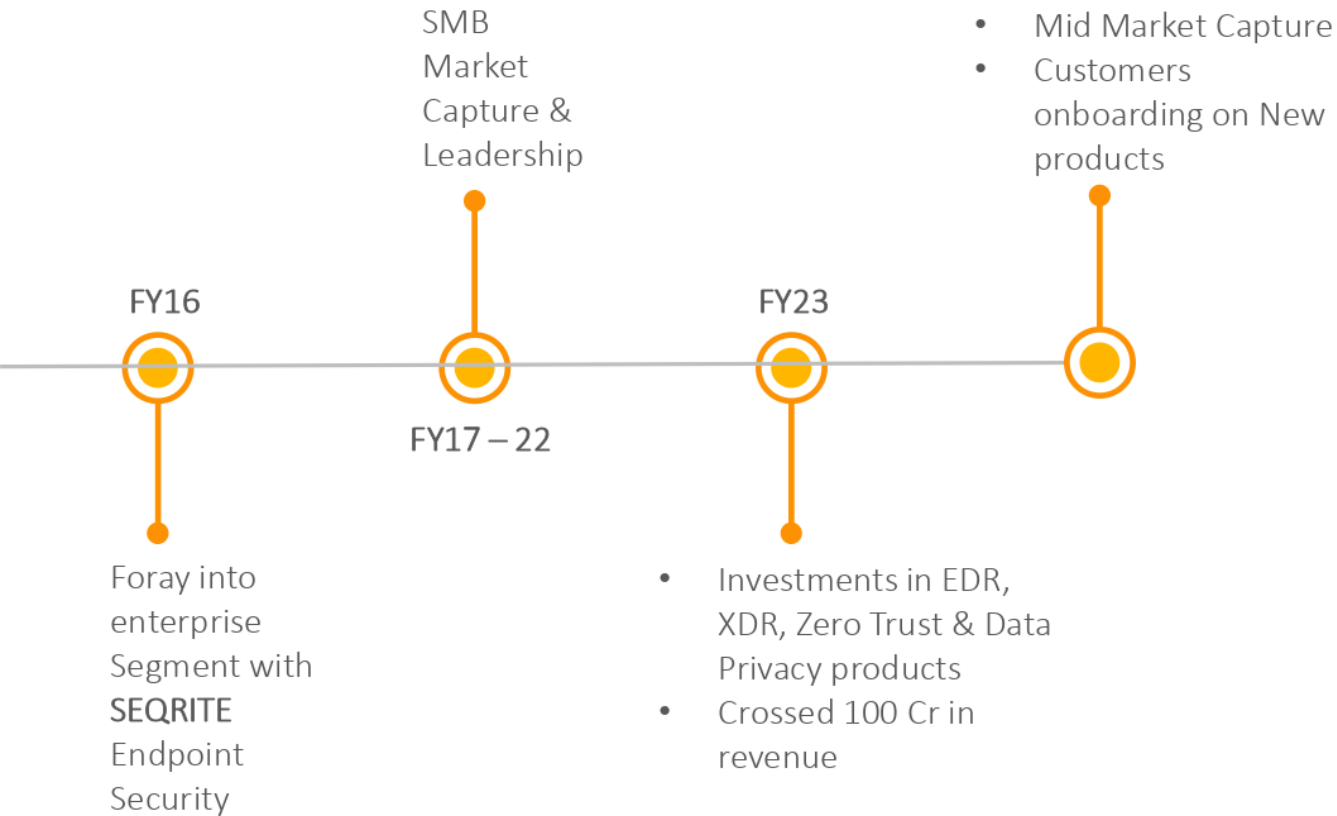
SMB Market Capture & Leadership

- Mid Market Capture
- Customers onboarding on New products

FY16

FY23

FY17 – 22

Foray into enterprise Segment with **SEQRITE** Endpoint Security

- Investments in EDR, XDR, Zero Trust & Data Privacy products
- Crossed 100 Cr in revenue